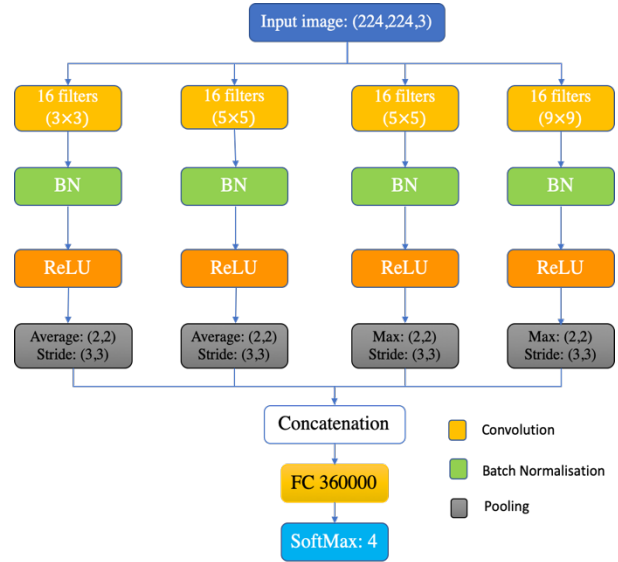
Input image: (224,224,3)

16 filters (3×3)

BN

ReLU

Average: (2,2) Stride: (3,3)

16 filters (5×5)

BN

ReLU

Average: (2,2) Stride: (3,3)

16 filters (5×5)

BN

ReLU

Max: (2,2) Stride: (3,3)

16 filters (9×9)

BN

ReLU

Max: (2,2) Stride: (3,3)

Concatenation

FC 360000

SoftMax: 4

Convolution

Batch Normalisation

Pooling